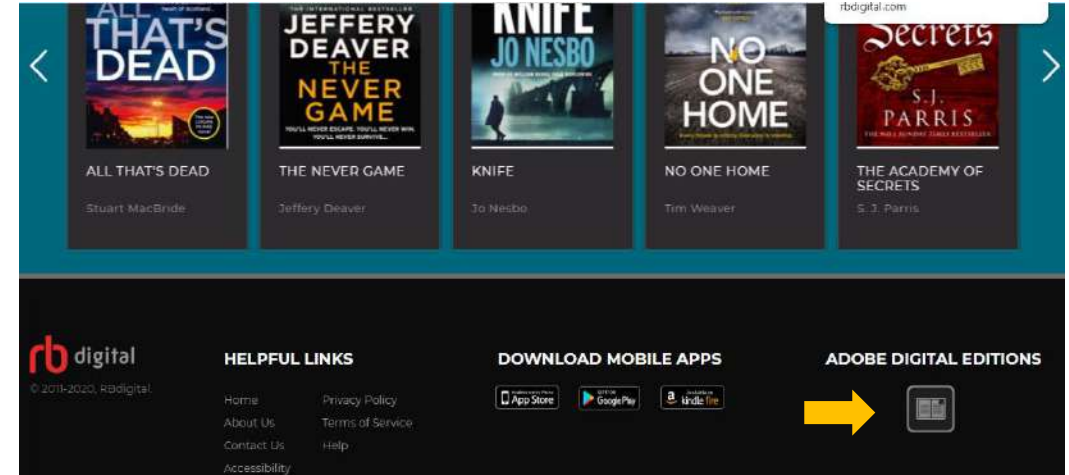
rbdigital.com

ALL THAT'S DEAD

THE INTERNATIONAL BESTSELLER
JEFFERY DEAVER
THE NEVER GAME
YOU'LL NEVER ESCAPE. YOU'LL NEVER WIN. YOU'LL NEVER SURVIVE...

KNIFE
JO NESBO

NO ONE HOME

Secrets
S.J. PARRIS

ALL THAT'S DEAD
Stuart MacBride

THE NEVER GAME
Jeffery Deaver

KNIFE
Jo Nesbo

NO ONE HOME
Tim Weaver

THE ACADEMY OF SECRETS
S. J. Parris

rb digital
© 2011-2020, RBdigital

HELPFUL LINKS
Home
About Us
Contact Us
Accessibility
Privacy Policy
Terms of Service
Help

DOWNLOAD MOBILE APPS
App Store
Google Play
kindle fire

ADOBE DIGITAL EDITIONS